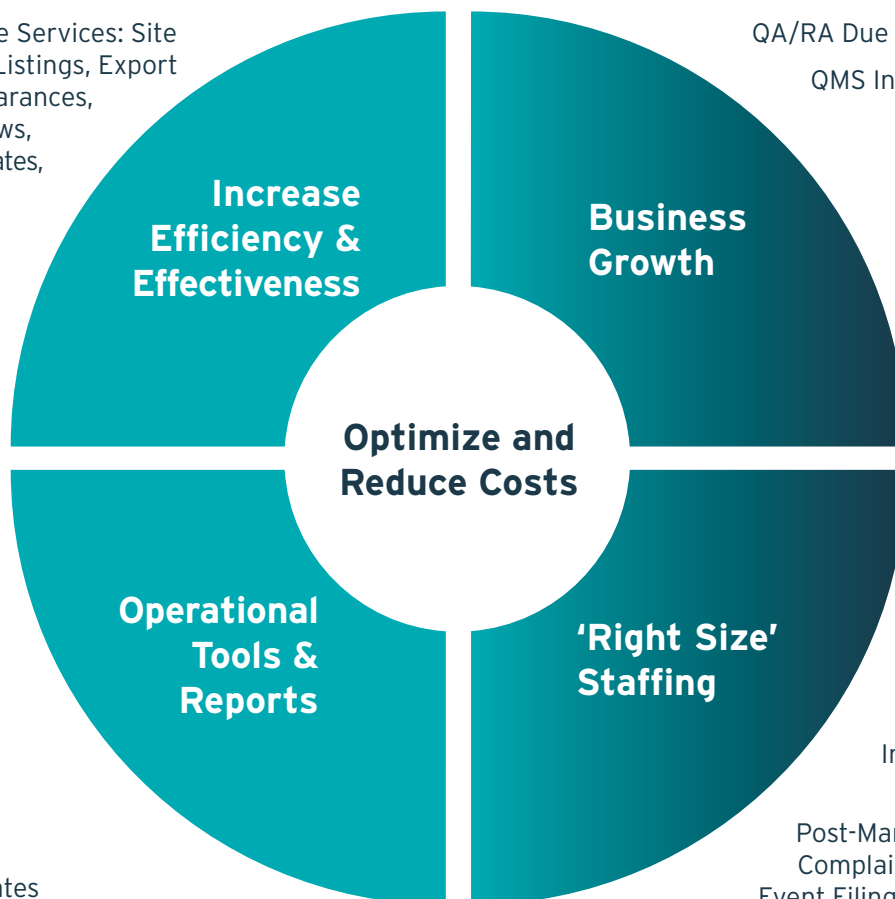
e Services: Site
Listings, Export
arances,
ws,
ates,

QA/RA Due
QMS In

Increase Efficiency & Effectiveness

Business Growth

Optimize and Reduce Costs

Operational Tools & Reports

'Right Size' Staffing

In

Post-Mar
Complai
Event Filing

ates